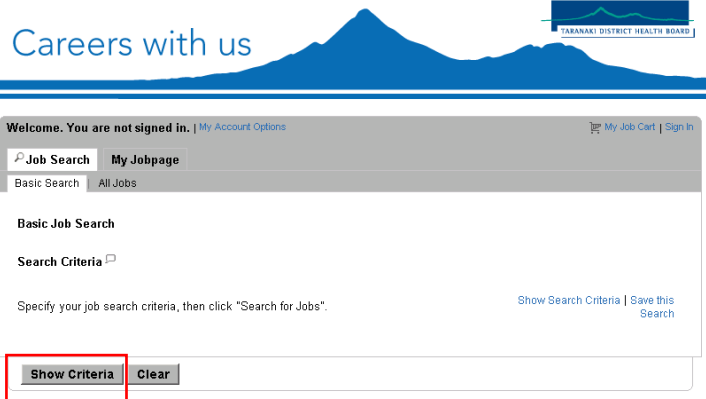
Careers with us

TARANAKI DISTRICT HEALTH BOARD

Welcome. You are not signed in. | My Account Options

My Job Cart | Sign In

Job Search

My Jobpage

Basic Search | All Jobs

Basic Job Search

Search Criteria

Specify your job search criteria, then click "Search for Jobs".

Show Search Criteria | Save this Search

Show Criteria

Clear